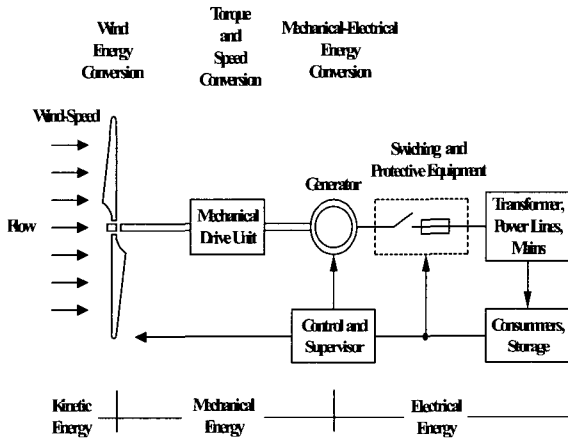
Wind Energy Conversion

Torque and Speed Conversion

Mechanical-Electrical Energy Conversion

Wind-Speed

Flow

Mechanical Drive Unit

Generator

Switching and Protective Equipment

Transformer, Power Lines, Mains

Control and Supervisor

Consummers, Storage

Kinetic Energy

Mechanical Energy

Electrical Energy